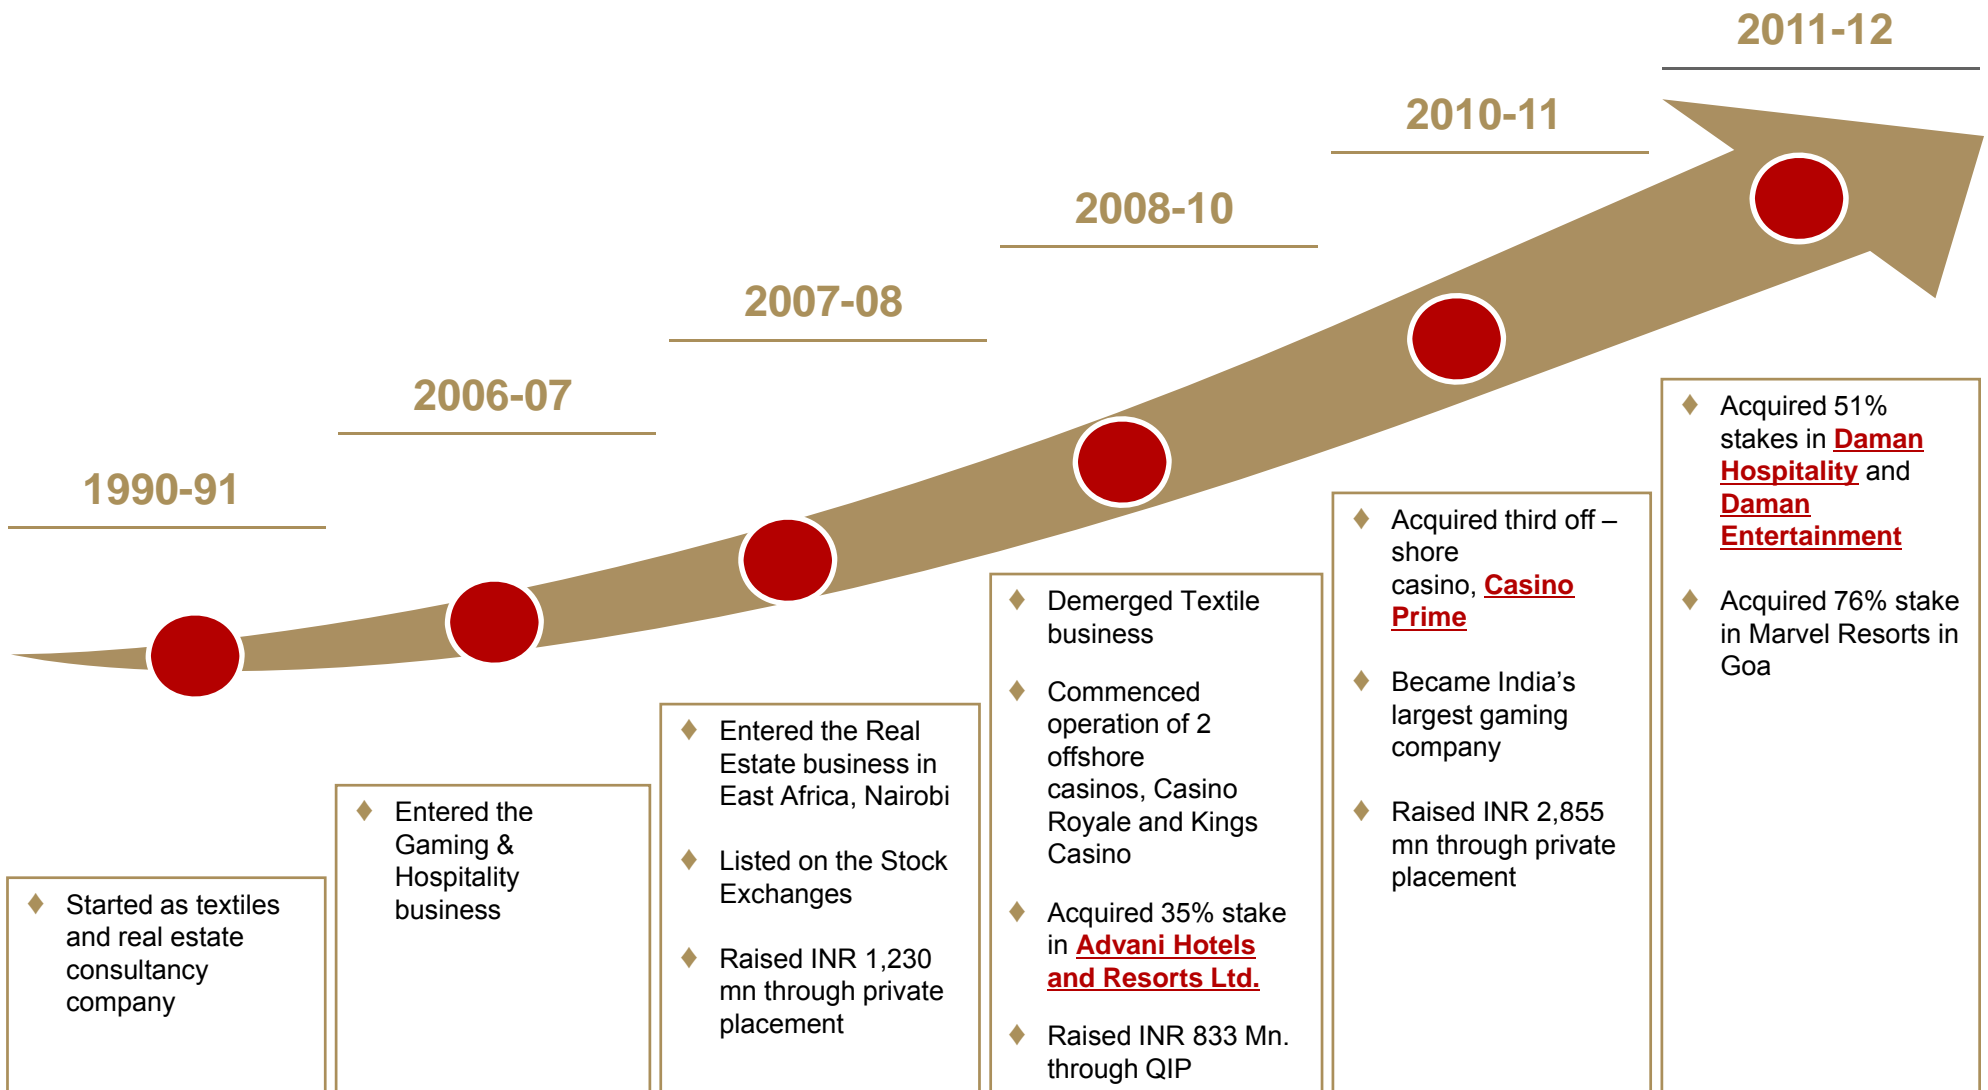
1990-91

Started as textiles and real estate consultancy company

2006-07

Entered the Gaming & Hospitality business

2007-08

Entered the Real Estate business in East Africa, Nairobi

Listed on the Stock Exchanges

Raised INR 1,230 mn through private placement

2008-10

Demerged Textile business

Commenced operation of 2 offshore casinos, Casino Royale and Kings Casino

Acquired 35% stake in Advani Hotels and Resorts Ltd.

Raised INR 833 Mn. through QIP

2010-11

Acquired third off – shore casino, Casino Prime

Became India's largest gaming company

Raised INR 2,855 mn through private placement

2011-12

Acquired 51% stakes in Daman Hospitality and Daman Entertainment

Acquired 76% stake in Marvel Resorts in Goa